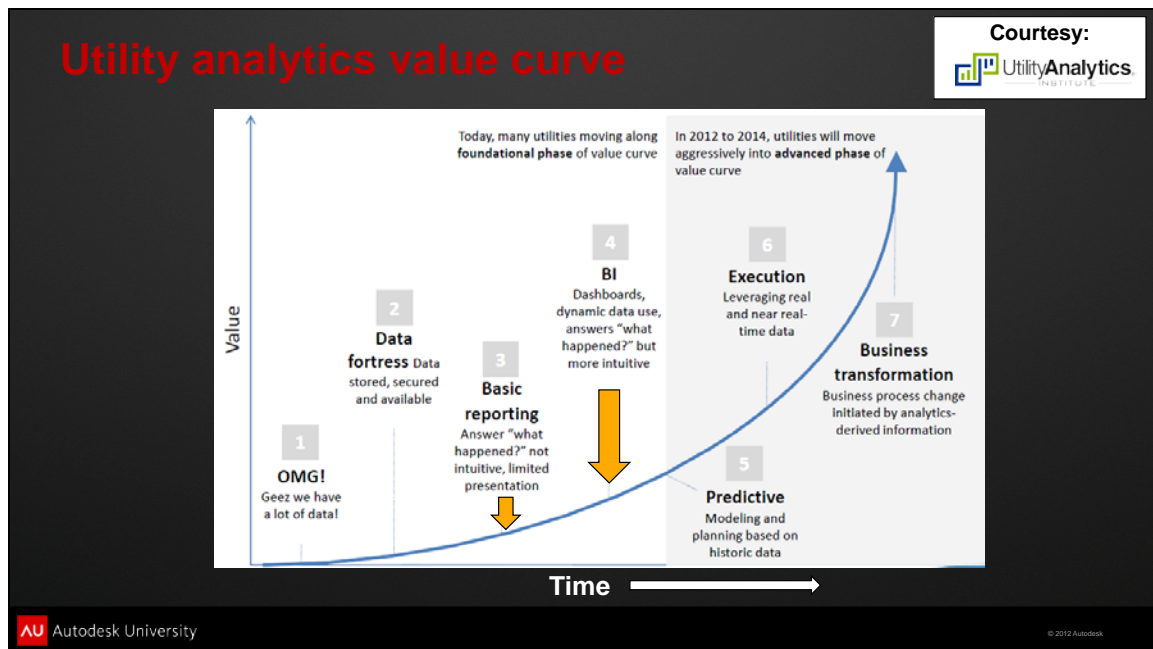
Utility analytics value curve

Courtesy:

UtilityAnalytics INSTITUTE

Today, many utilities moving along **foundational phase** of value curve

In 2012 to 2014, utilities will move aggressively into **advanced phase** of value curve

Value

1
OMG!
Geez we have a lot of data!

2
Data fortress Data stored, secured and available

3
Basic reporting
Answer "what happened?" not intuitive, limited presentation

4
BI
Dashboards, dynamic data use, answers "what happened?" but more intuitive

5
Predictive
Modeling and planning based on historic data

6
Execution
Leveraging real and near real-time data

7
Business transformation
Business process change initiated by analytics-derived information

Time

AU Autodesk University

© 2012 Autodesk